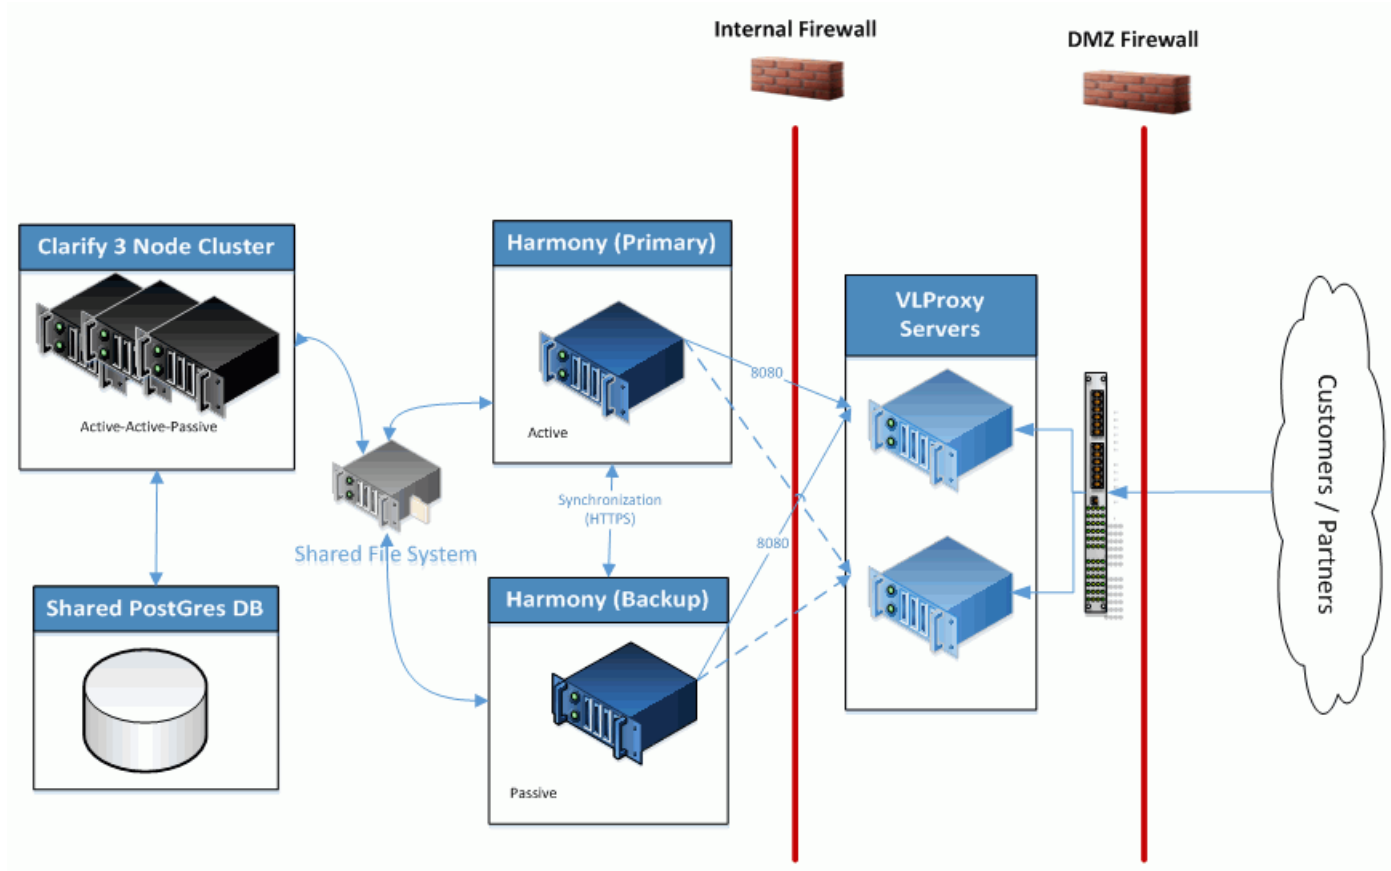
Internal Firewall

DMZ Firewall

Clarify 3 Node Cluster

Active-Active-Passive

Harmony (Primary)

Active

8080

VLProxy Servers

Customers / Partners

Shared File System

Synchronization (HTTPS)

8080

Harmony (Backup)

Passive

Shared PostGres DB